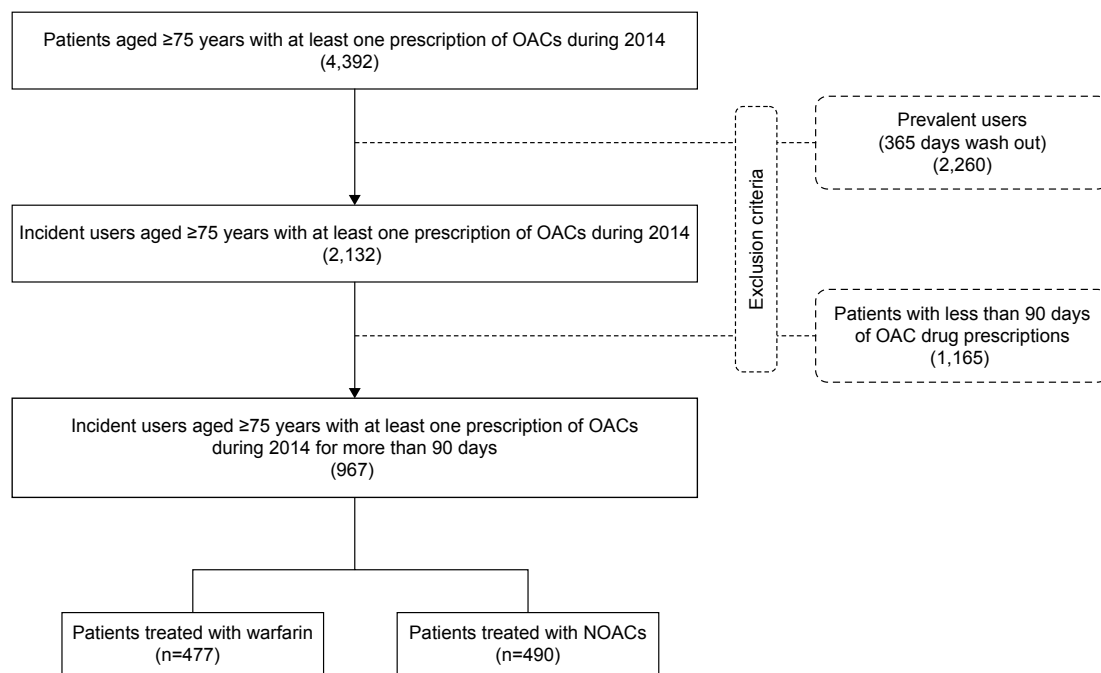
Patients aged ≥75 years with at least one prescription of OACs during 2014
(4,392)

Exclusion criteria

Prevalent users
(365 days wash out)
(2,260)

Incident users aged ≥75 years with at least one prescription of OACs during 2014
(2,132)

Patients with less than 90 days of OAC drug prescriptions
(1,165)

Incident users aged ≥75 years with at least one prescription of OACs during 2014 for more than 90 days
(967)

Patients treated with warfarin
(n=477)

Patients treated with NOACs
(n=490)